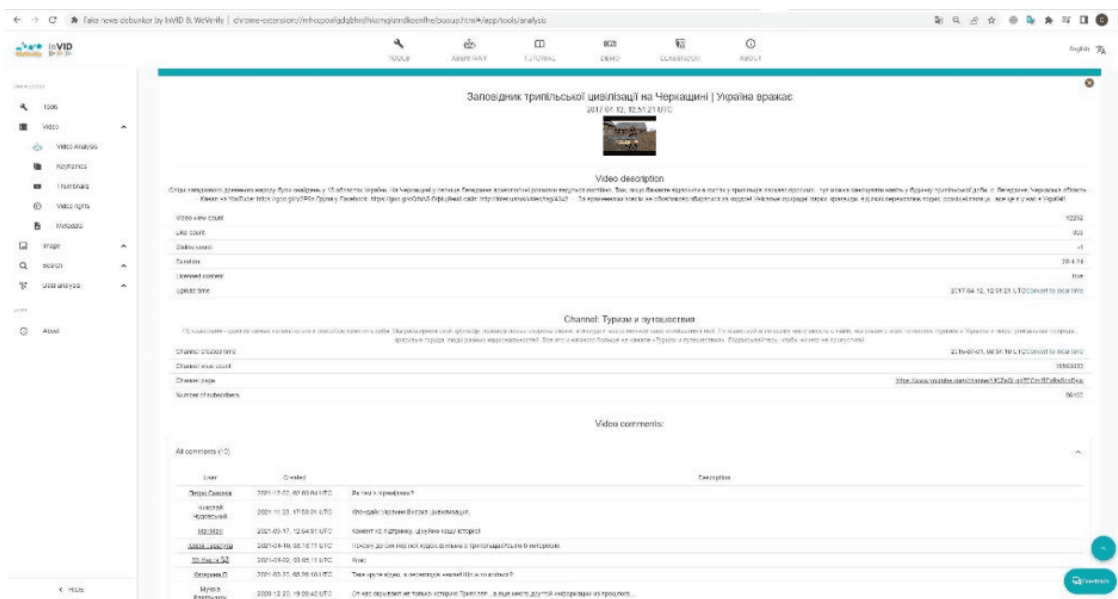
Fake news debunker by InVID & WeVerify | chrome-extension://mhccpoafgdgbhnjfhkcmgknndkeenfhe/popup.html#/app/tools/analysis

InVID WeVerify

TOOLS ASSISTANT TUTORIAL DEMO CLASSROOM ABOUT

English

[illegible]

Tools

Video

Video Analysis

Keyframes

Thumbnails

Video rights

Metadata

Image

Search

Data analysis

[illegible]

About

< Hide

Заповідник трипільської цивілізації на Черкащині | Україна вражає

2017-04-12, 12:51:21 UTC

Video description

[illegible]

| | |
|---|---|
| Video view count | 12210 |
| Like count | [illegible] |
| Dislike count | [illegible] |
| Duration | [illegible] |
| Licensed content | true |
| Upload time | 2017-04-12, 12:51:21 UTC Convert to local time |

Channel: Туризм и путешествия

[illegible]

| | |
|---|---|
| Channel creation time | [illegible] UTC Convert to local time |
| Channel view count | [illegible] |
| Channel page | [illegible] |
| Number of subscribers | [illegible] |

Video comments:

All comments (10)

| User | Created | Description |
|---|---|---|
| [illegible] | 2021-12-22, 02:50:03 UTC | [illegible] |
| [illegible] | 2021-11-23, 17:59:01 UTC | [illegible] |
| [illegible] | 2021-03-17, 12:54:51 UTC | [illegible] |
| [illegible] | 2021-01-10, 08:18:11 UTC | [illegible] |
| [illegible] | 2021-01-09, 03:05:11 UTC | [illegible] |
| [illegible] | 2021-01-22, 05:26:10 UTC | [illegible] |
| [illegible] | 2020-12-20, 19:26:42 UTC | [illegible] |

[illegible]